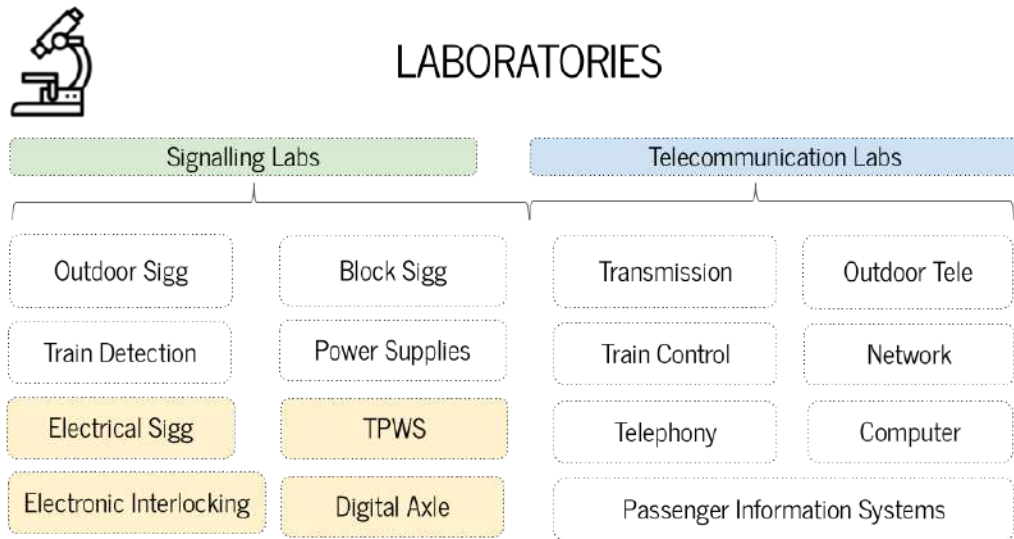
LABORATORIES

Signalling Labs

Telecommunication Labs

Outdoor Sigg

Block Sigg

Train Detection

Power Supplies

Electrical Sigg

TPWS

Electronic Interlocking

Digital Axle

Transmission

Outdoor Tele

Train Control

Network

Telephony

Computer

Passenger Information Systems